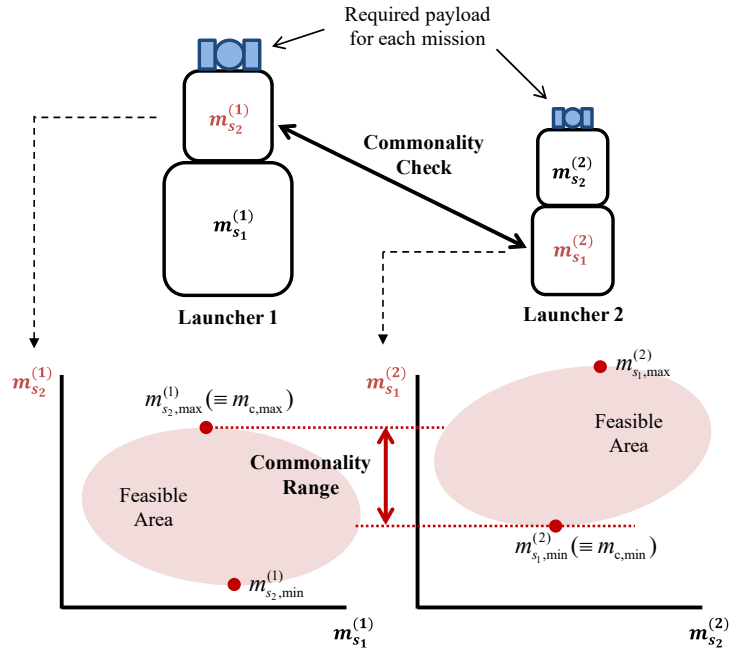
Required payload for each mission

$m_{s_2}^{(1)}$

$m_{s_1}^{(1)}$

Commonality Check

$m_{s_2}^{(2)}$

$m_{s_1}^{(2)}$

Launcher 1

Launcher 2

$m_{s_2}^{(1)}$

$m_{s_2,\max}^{(1)} (\equiv m_{c,\max})$

Feasible Area

Commonality Range

$m_{s_2,\min}^{(1)}$

$m_{s_1}^{(1)}$

$m_{s_1}^{(2)}$

$m_{s_1,\max}^{(2)}$

Feasible Area

$m_{s_1,\min}^{(2)} (\equiv m_{c,\min})$

$m_{s_2}^{(2)}$